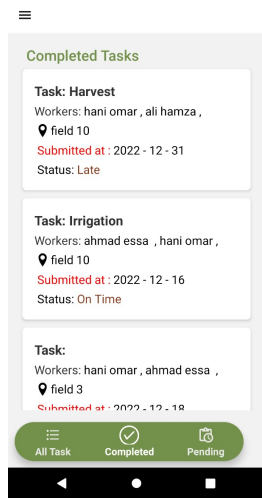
Completed Tasks

Task: Harvest
Workers: hani omar , ali hamza ,
field 10
Submitted at : 2022 - 12 - 31
Status: Late

Task: Irrigation
Workers: ahmad essa , hani omar ,
field 10
Submitted at : 2022 - 12 - 16
Status: On Time

Task:
Workers: hani omar , ahmad essa ,
field 3
Submitted at : 2022 - 12 - 18

All Task
Completed
Pending